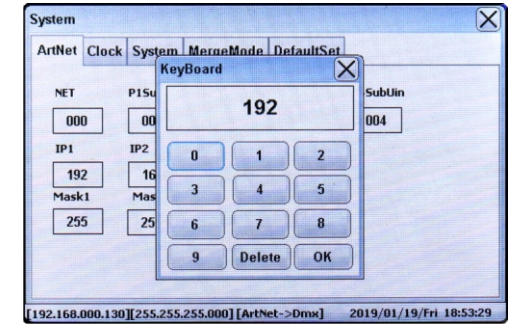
System

ArtNet Clock System MergeMode DefaultSet

NET
000

P1Su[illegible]
00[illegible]

SubUin
004

IP1
192

IP2
16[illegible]

Mask1
255

Mas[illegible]
25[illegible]

KeyBoard

192

0 1 2
3 4 5
6 7 8
9 Delete OK

[192.168.000.130][255.255.255.000] [ArtNet->Dmx] 2019/01/19/Fri 18:53:29